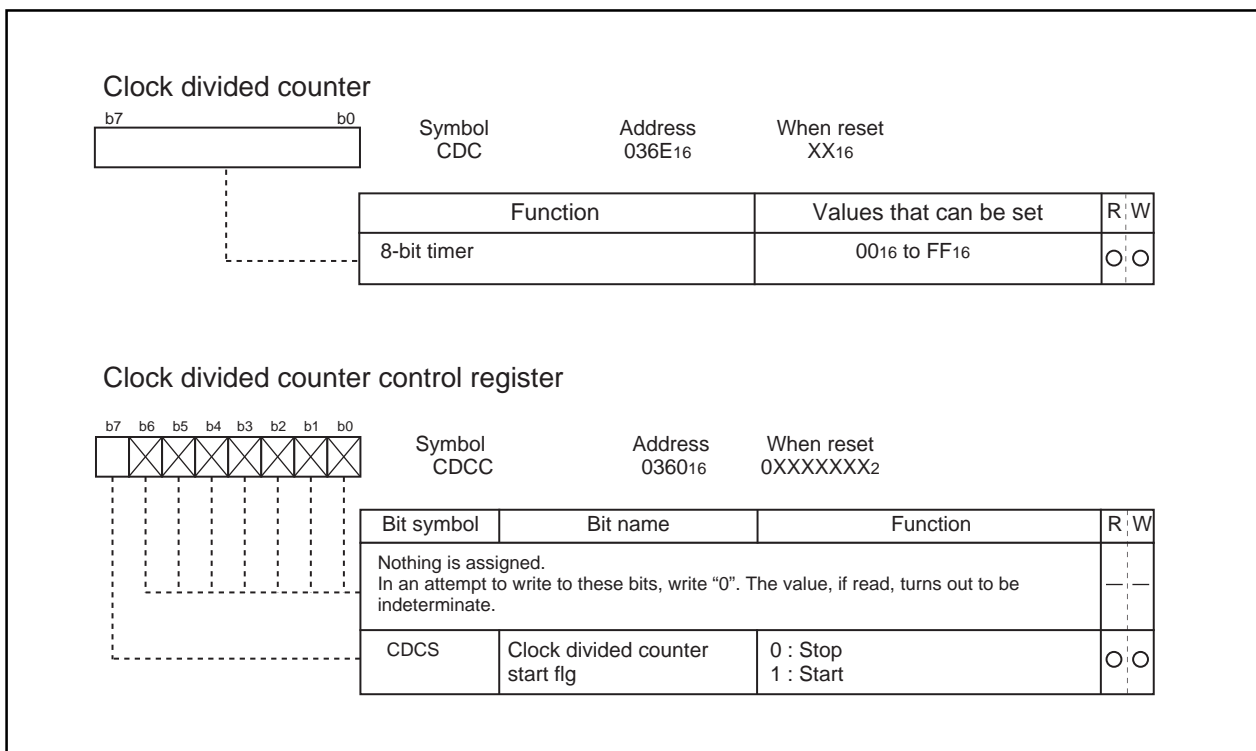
Clock divided counter

b7 b0

Symbol CDC

Address $036E_{16}$

When reset $XX_{16}$

| Function | Values that can be set | R | W |
|---|---|---|---|
| 8-bit timer | $00_{16}$ to $FF_{16}$ | ○ | ○ |

Clock divided counter control register

b7 b6 b5 b4 b3 b2 b1 b0

Symbol CDCC

Address $0360_{16}$

When reset $0XXXXXXX_2$

| Bit symbol | Bit name | Function | R | W |
|---|---|---|---|---|
| Nothing is assigned. In an attempt to write to these bits, write "0". The value, if read, turns out to be indeterminate. | | | — | — |
| CDCS | Clock divided counter start flg | 0 : Stop 1 : Start | ○ | ○ |